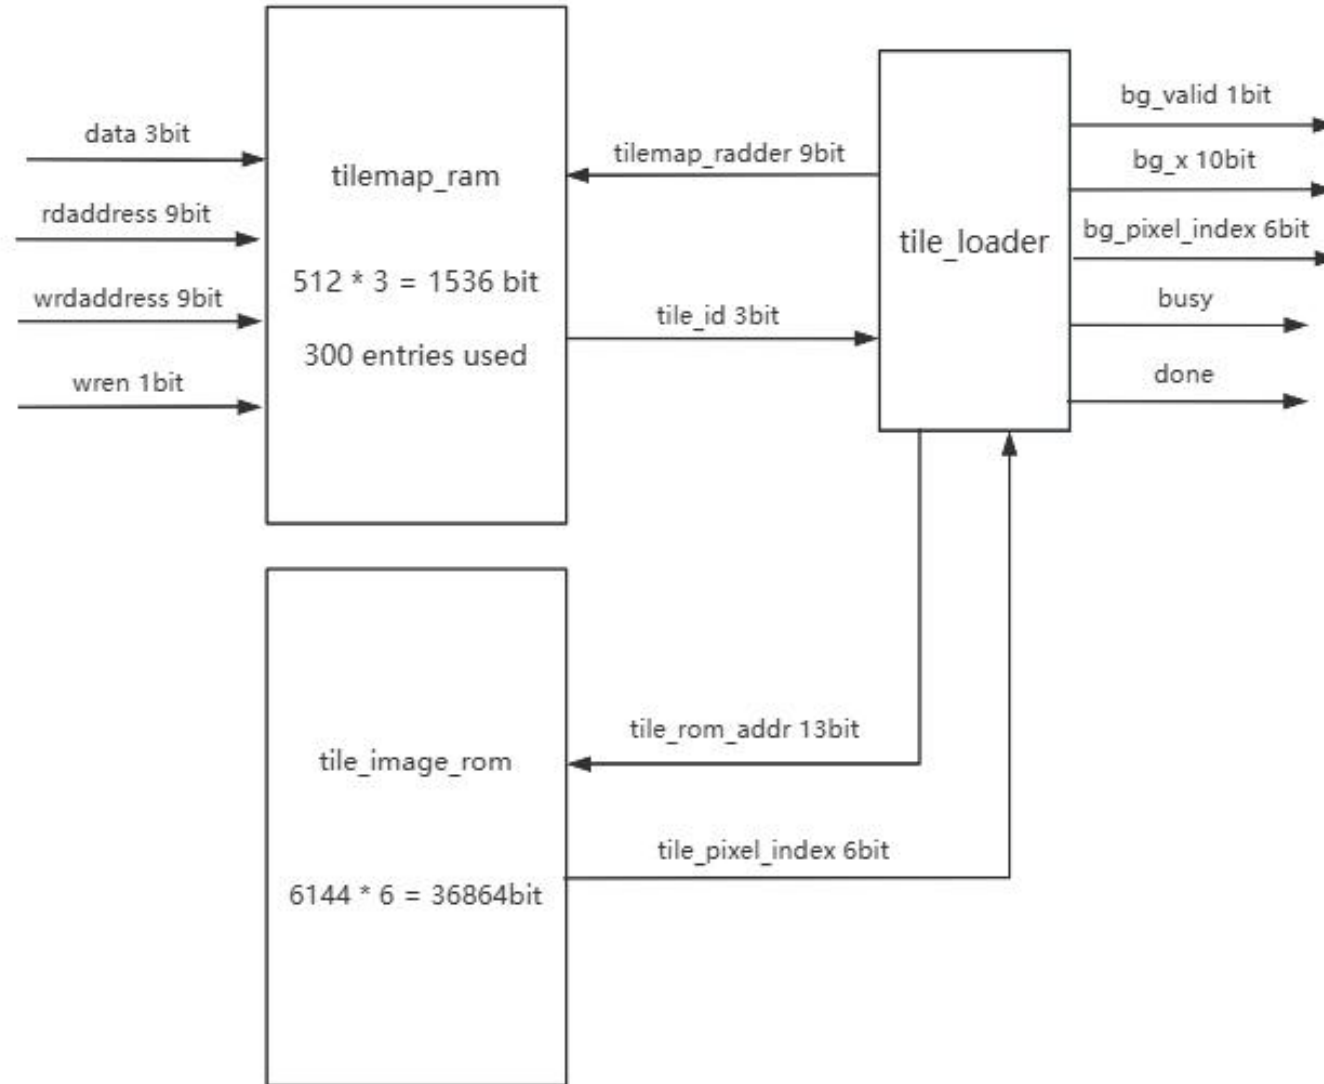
data 3bit

rdaddress 9bit

wrdaddress 9bit

wren 1bit

tilemap_ram

512 * 3 = 1536 bit

300 entries used

tilemap_radder 9bit

tile_id 3bit

tile_loader

bg_valid 1bit

bg_x 10bit

bg_pixel_index 6bit

busy

done

tile_image_rom

6144 * 6 = 36864bit

tile_rom_addr 13bit

tile_pixel_index 6bit